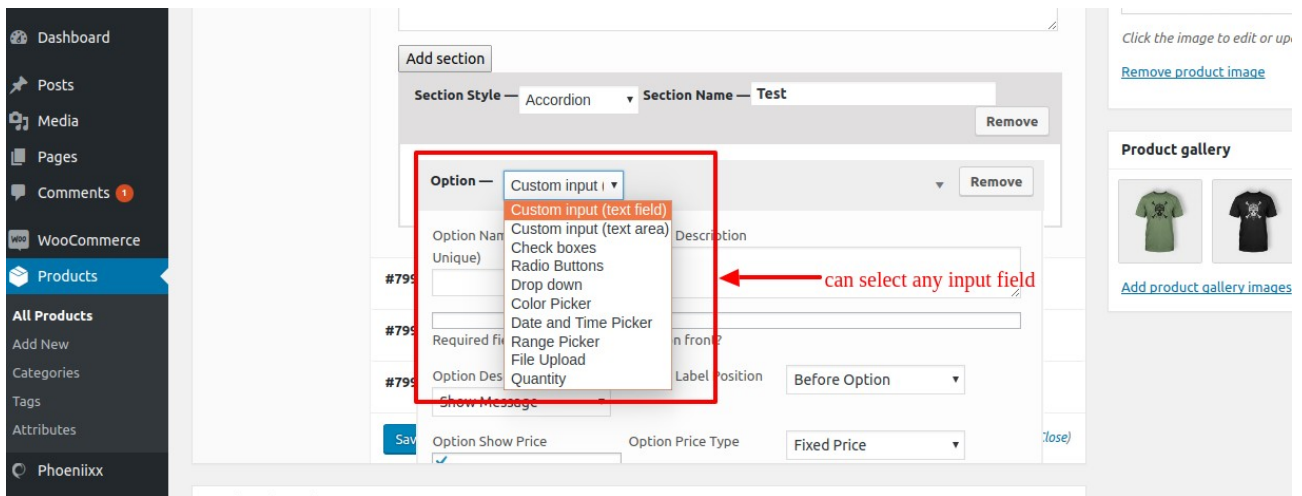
Dashboard
Posts
Media
Pages
Comments 1
WooCommerce
Products
All Products
Add New
Categories
Tags
Attributes
Phoeniixx

Add section

Section Style — Accordion Section Name — Test
Remove

Option — Custom input ( Remove

Custom input (text field)
Custom input (text area)
Check boxes
Radio Buttons
Drop down
Color Picker
Date and Time Picker
Range Picker
File Upload
Quantity

Option Nam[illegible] Description
Unique)

can select any input field

#79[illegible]
#79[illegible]
Required fi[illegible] n front?
#79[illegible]
Option Des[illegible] Label Position Before Option
Show Message
Sav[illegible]
Option Show Price Option Price Type Fixed Price

Click the image to edit or up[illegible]
Remove product image
Product gallery
Add product gallery images
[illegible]lose)